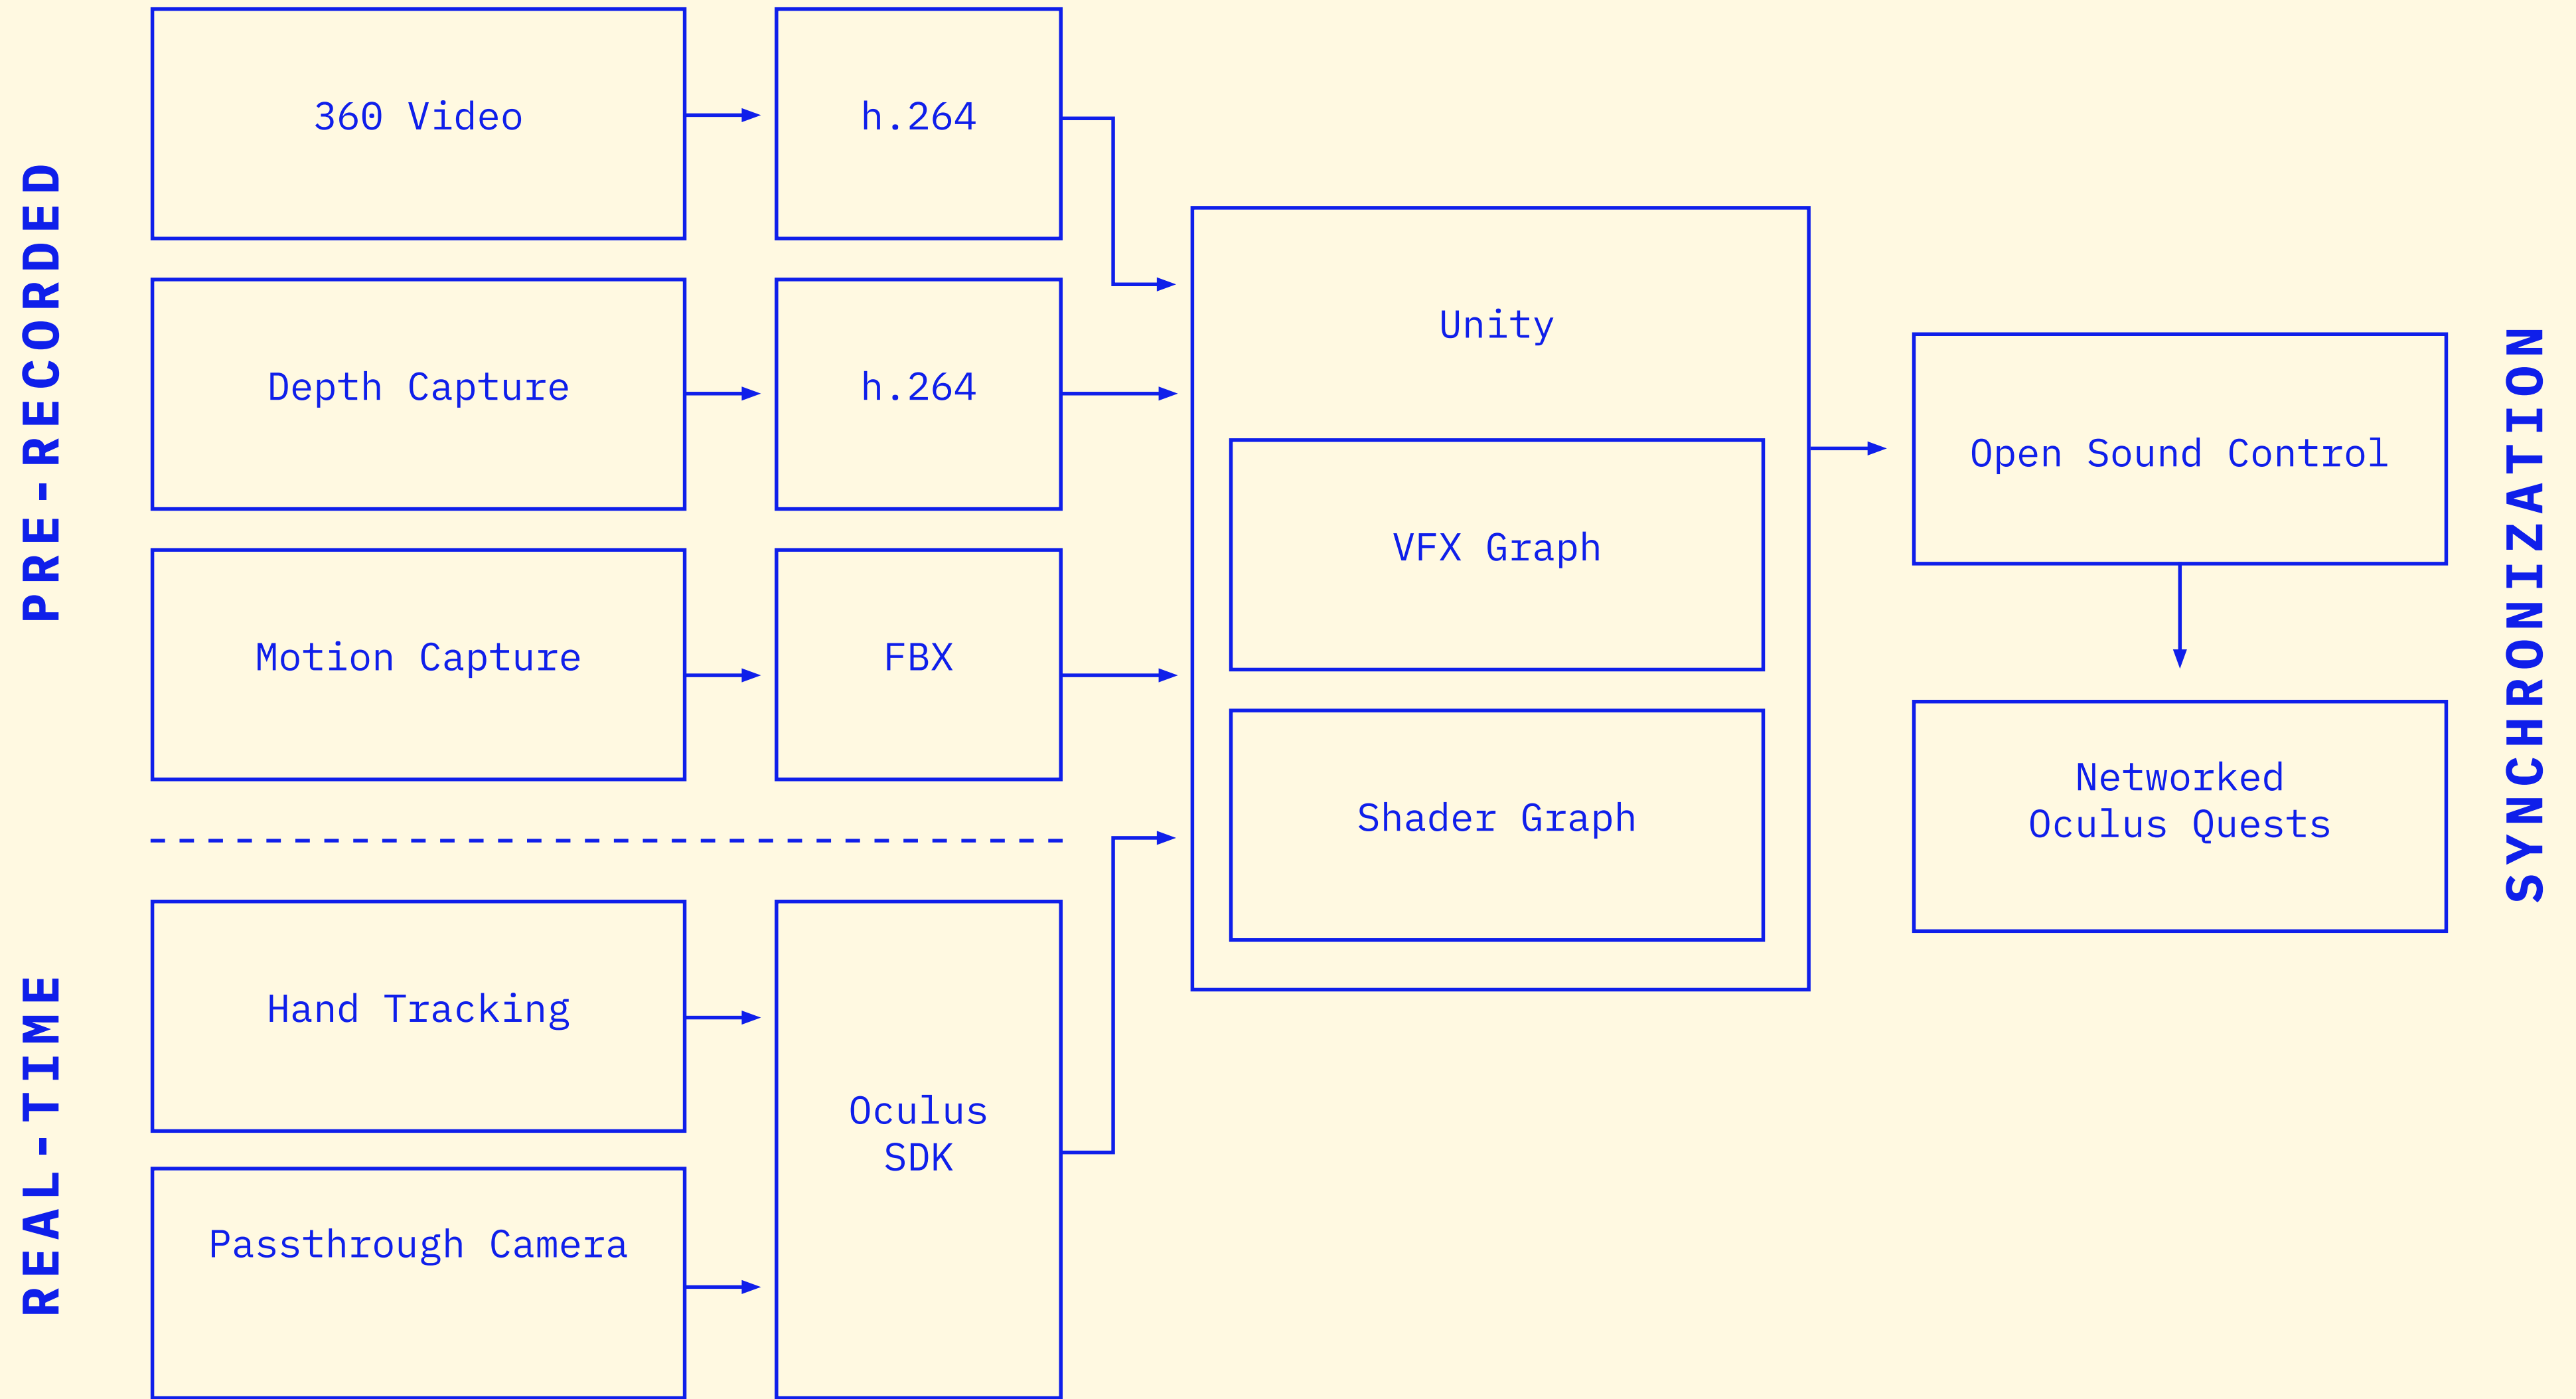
PRE-RECORDED

360 Video

h.264

Depth Capture

h.264

Motion Capture

FBX

REAL-TIME

Hand Tracking

Passthrough Camera

Oculus SDK

Unity

VFX Graph

Shader Graph

Open Sound Control

Networked Oculus Quests

SYNCHRONIZATION